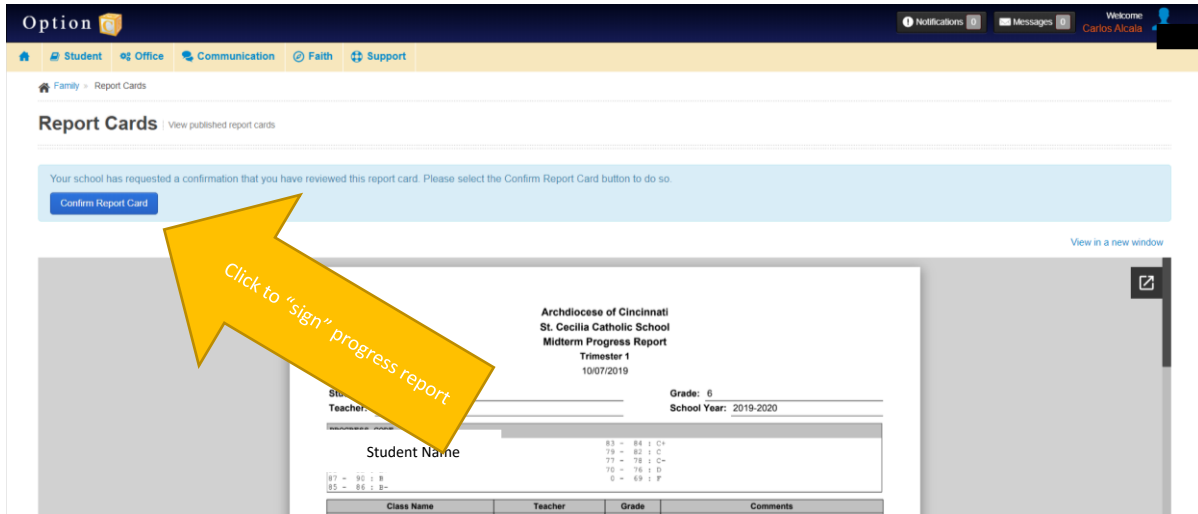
Option

Notifications 0 Messages 0 Welcome Carlos Alcala

Student Office Communication Faith Support

Family » Report Cards

Report Cards | View published report cards

Your school has requested a confirmation that you have reviewed this report card. Please select the Confirm Report Card button to do so.

Confirm Report Card

View in a new window

Click to "sign" progress report

Archdiocese of Cincinnati
St. Cecilia Catholic School
Midterm Progress Report
Trimester 1
10/07/2019

St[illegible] Grade: 6
Teacher: School Year: 2019-2020

PROGRESS CODE

Student Name

83 - 84 : C+
79 - 82 : C
77 - 78 : C-
70 - 76 : D
0 - 69 : F
87 - 90 : B
85 - 86 : B-

| Class Name | Teacher | Grade | Comments |
|---|---|---|---|